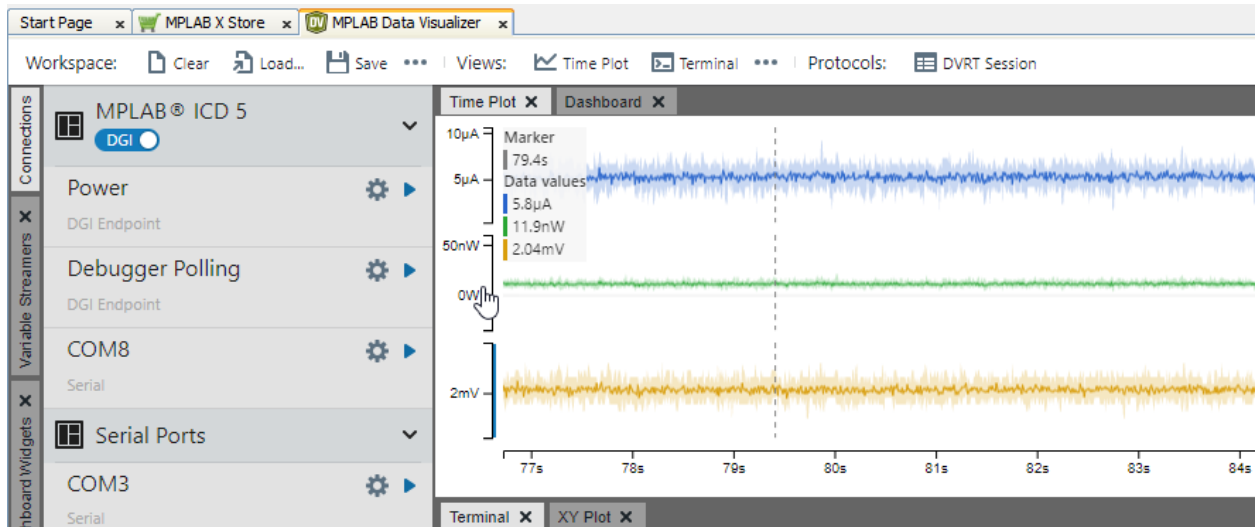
Start Page ✕ MPLAB X Store ✕ MPLAB Data Visualizer ✕

Workspace: Clear Load... Save ••• Views: Time Plot Terminal ••• Protocols: DVRT Session

Connections ✕ Variable Streamers ✕ nboard Widgets

MPLAB® ICD 5
DGI

Power
DGI Endpoint

Debugger Polling
DGI Endpoint

COM8
Serial

Serial Ports

COM3
Serial

Time Plot ✕ Dashboard ✕

10μA
5μA
50nW
0W
2mV

Marker
79.4s
Data values
5.8μA
11.9nW
2.04mV

77s 78s 79s 80s 81s 82s 83s 84s

Terminal ✕ XY Plot ✕